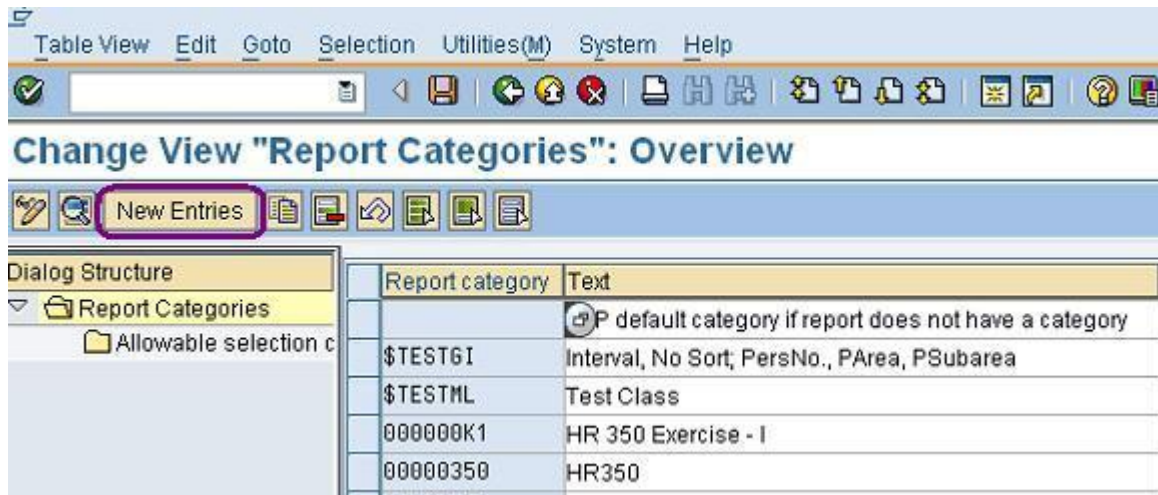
Table View Edit Goto Selection Utilities(M) System Help

Change View "Report Categories": Overview

New Entries

Dialog Structure
Report Categories
Allowable selection c

| Report category | Text |
|---|---|
| | P default category if report does not have a category |
| $TESTGI | Interval, No Sort; PersNo., PArea, PSubarea |
| $TESTML | Test Class |
| 000000K1 | HR 350 Exercise - I |
| 00000350 | HR350 |